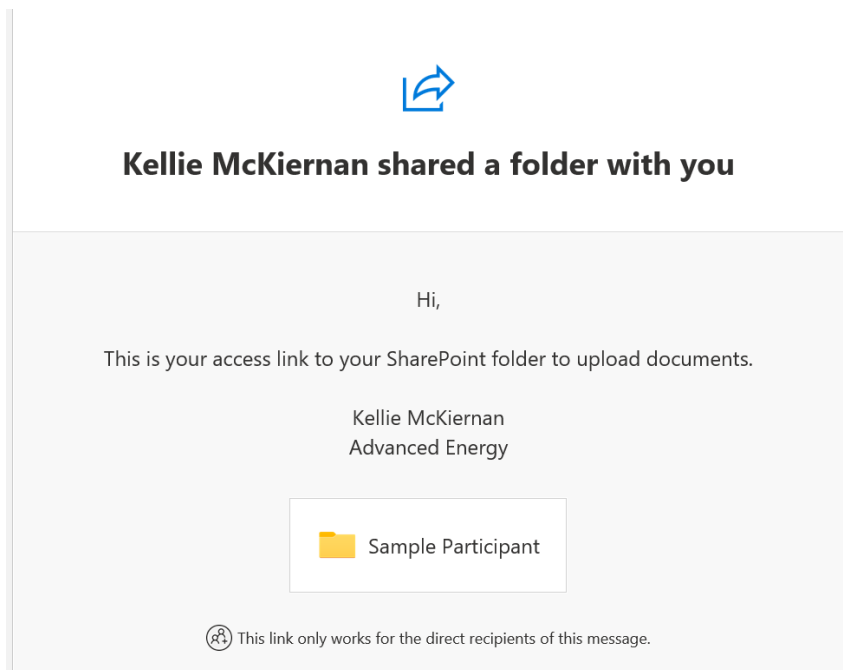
Kellie McKiernan shared a folder with you

Hi,

This is your access link to your SharePoint folder to upload documents.

Kellie McKiernan
Advanced Energy

Sample Participant

This link only works for the direct recipients of this message.